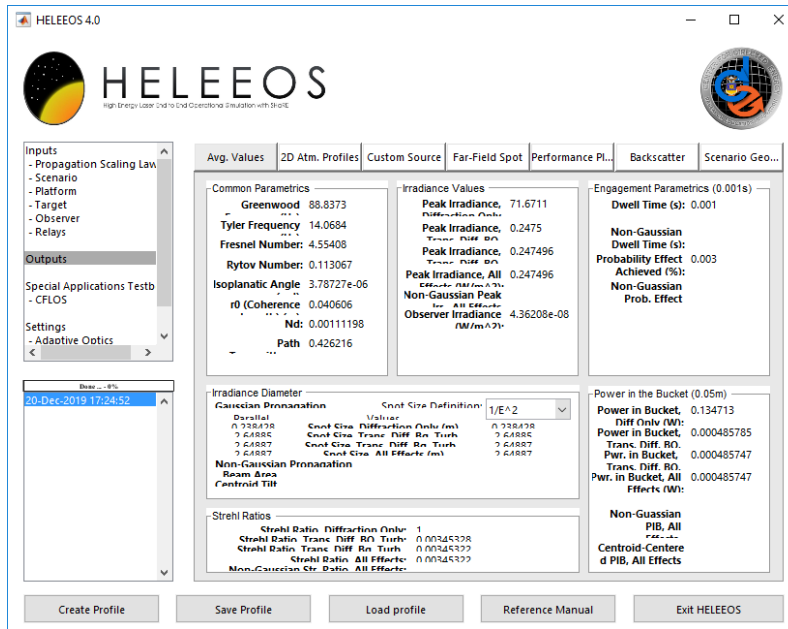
HELEEOS 4.0

HELEEOS
High Energy Laser End-to-End Operational Simulation with SHaRE

Inputs
- Propagation Scaling Law
- Scenario
- Platform
- Target
- Observer
- Relays

Outputs

Special Applications Testb
- CFLOS

Settings
- Adaptive Optics

Done - 0%
20-Dec-2019 17:24:52

Avg. Values | 2D Atm. Profiles | Custom Source | Far-Field Spot | Performance Pl... | Backscatter | Scenario Geo...

Common Parametrics
Greenwood 88.8373
Tyler Frequency 14.0684
Fresnel Number: 4.55408
Rytov Number: 0.113067
Isoplanatic Angle 3.78727e-06
r0 (Coherence 0.040606
Nd: 0.00111198
Path 0.426216

Irradiance Values
Peak Irradiance, Diffraction Only 71.6711
Peak Irradiance, Trans, Diff, BQ 0.2475
Peak Irradiance, Trans, Diff, BQ 0.247496
Peak Irradiance, All Effects (W/m^2): 0.247496
Non-Gaussian Peak Irr., All Effects
Observer Irradiance (W/m^2): 4.36208e-08

Engagement Parametrics (0.001s)
Dwell Time (s): 0.001
Non-Gaussian Dwell Time (s):
Probability Effect Achieved (%): 0.003
Non-Guassian Prob. Effect

Irradiance Diameter
Gaussian Propagation
Spot Size Definition: 1/E^2
Parallel
Values
0.238428 Spot Size, Diffraction Only (m) 0.238428
2.64885 Spot Size, Trans, Diff, Bq, Turb 2.64885
2.64887 Spot Size, Trans, Diff, Bq, Turb 2.64887
2.64887 Spot Size, All Effects (m) 2.64887
Non-Gaussian Propagation
Beam Area
Centroid Tilt

Power in the Bucket (0.05m)
Power in Bucket, Diff Only (W): 0.134713
Power in Bucket, Trans, Diff, BQ 0.000485785
Pwr. in Bucket, Trans, Diff, BQ 0.000485747
Pwr. in Bucket, All Effects (W): 0.000485747
Non-Guassian PIB, All Effects
Centroid-Centered PIB, All Effects

Strehl Ratios
Strehl Ratio, Diffraction Only: 1
Strehl Ratio, Trans, Diff, BQ 0.00345328
Strehl Ratio, Trans, Diff, Bq, Turb 0.00345322
Strehl Ratio, All Effects: 0.00345322
Non-Gaussian Str. Ratio, All Effects:

Create Profile | Save Profile | Load profile | Reference Manual | Exit HELEEOS